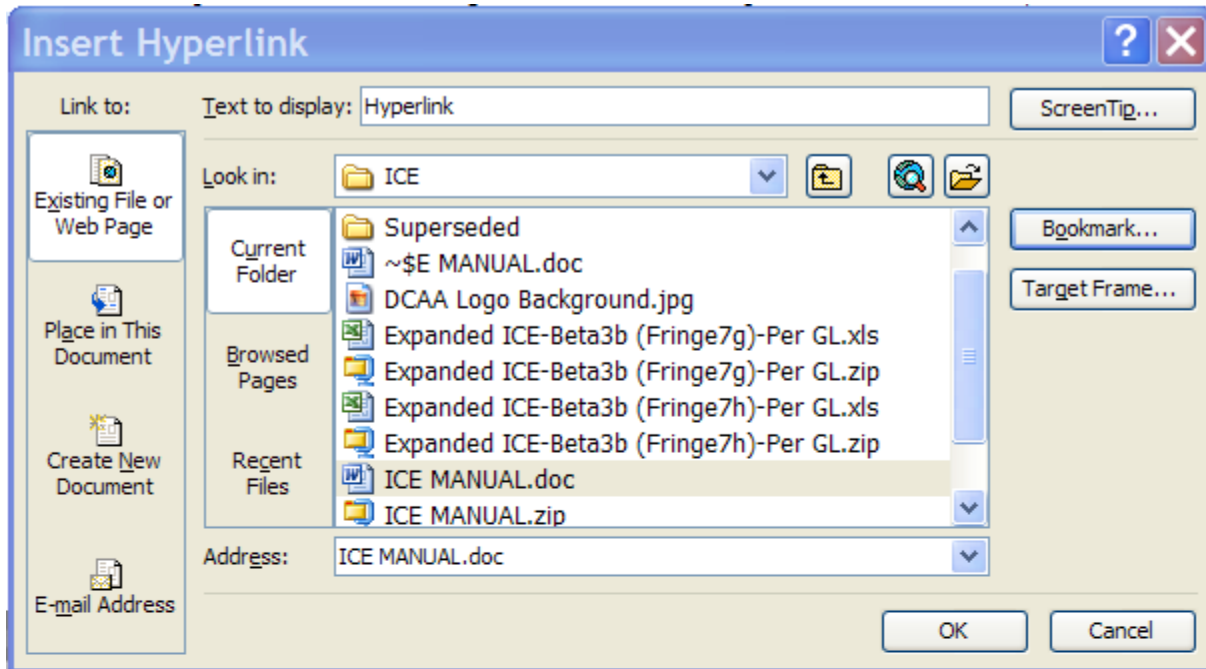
Insert Hyperlink

Link to:

Existing File or Web Page

Place in This Document

Create New Document

E-mail Address

Text to display: Hyperlink

ScreenTip...

Look in: ICE

Current Folder

Browsed Pages

Recent Files

Superseded
~$E MANUAL.doc
DCAA Logo Background.jpg
Expanded ICE-Beta3b (Fringe7g)-Per GL.xls
Expanded ICE-Beta3b (Fringe7g)-Per GL.zip
Expanded ICE-Beta3b (Fringe7h)-Per GL.xls
Expanded ICE-Beta3b (Fringe7h)-Per GL.zip
ICE MANUAL.doc
ICE MANUAL.zip

Bookmark...

Target Frame...

Address: ICE MANUAL.doc

OK

Cancel